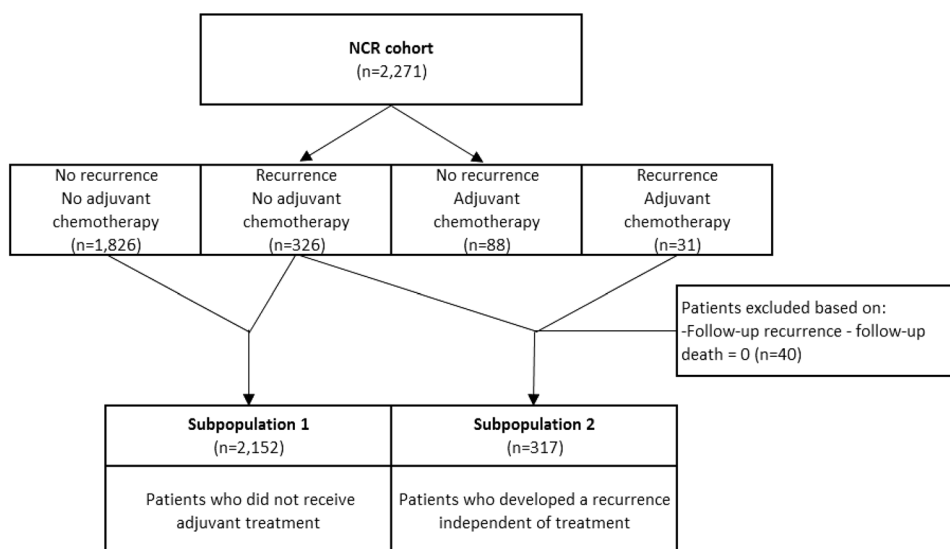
NCR cohort
(n=2,271)

No recurrence
No adjuvant
chemotherapy
(n=1,826)

Recurrence
No adjuvant
chemotherapy
(n=326)

No recurrence
Adjuvant
chemotherapy
(n=88)

Recurrence
Adjuvant
chemotherapy
(n=31)

Patients excluded based on:
-Follow-up recurrence - follow-up death = 0 (n=40)

Subpopulation 1
(n=2,152)

Patients who did not receive adjuvant treatment

Subpopulation 2
(n=317)

Patients who developed a recurrence independent of treatment